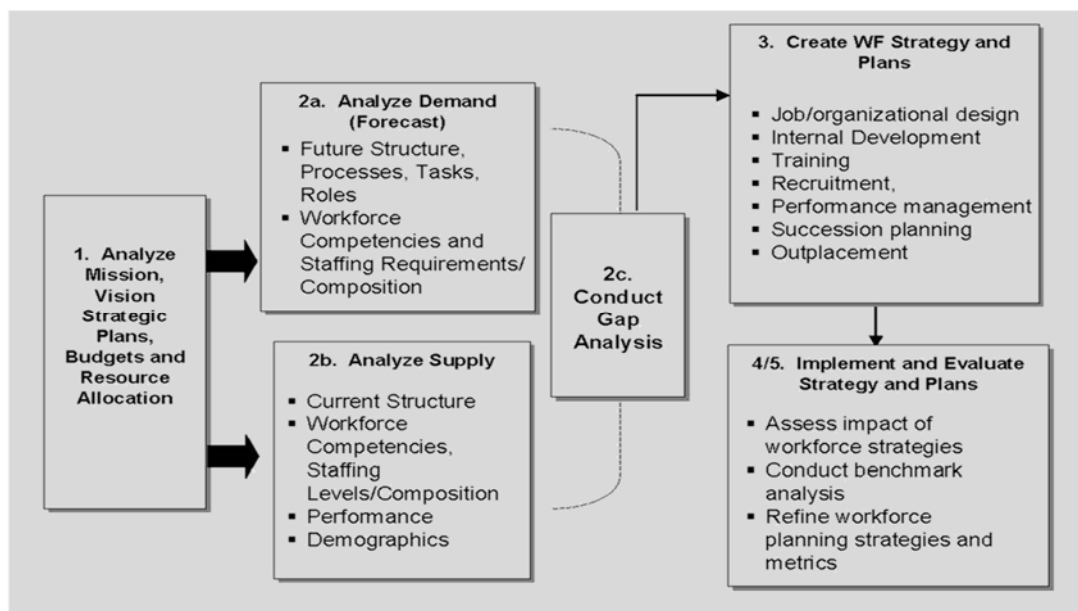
1. Analyze Mission, Vision Strategic Plans, Budgets and Resource Allocation

2a. Analyze Demand (Forecast)

- Future Structure, Processes, Tasks, Roles
- Workforce Competencies and Staffing Requirements/ Composition

2b. Analyze Supply

- Current Structure
- Workforce Competencies, Staffing Levels/Composition
- Performance
- Demographics

2c. Conduct Gap Analysis

3. Create WF Strategy and Plans

- Job/organizational design
- Internal Development
- Training
- Recruitment,
- Performance management
- Succession planning
- Outplacement

4/5. Implement and Evaluate Strategy and Plans

- Assess impact of workforce strategies
- Conduct benchmark analysis
- Refine workforce planning strategies and metrics